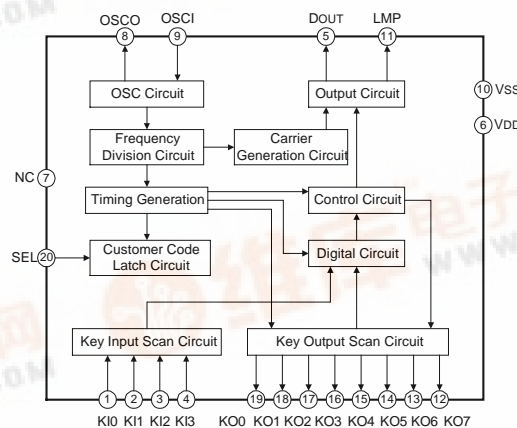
OSCO
8
OSCI
9
DOUT
5
LMP
11
OSC Circuit
Output Circuit
10 VSS
6 VDD
Frequency Division Circuit
Carrier Generation Circuit
NC 7
Timing Generation
Control Circuit
SEL 20
Customer Code Latch Circuit
Digital Circuit
Key Input Scan Circuit
Key Output Scan Circuit
1 2 3 4
KI0 KI1 KI2 KI3
19 18 17 16 15 14 13 12
KO0 KO1 KO2 KO3 KO4 KO5 KO6 KO7